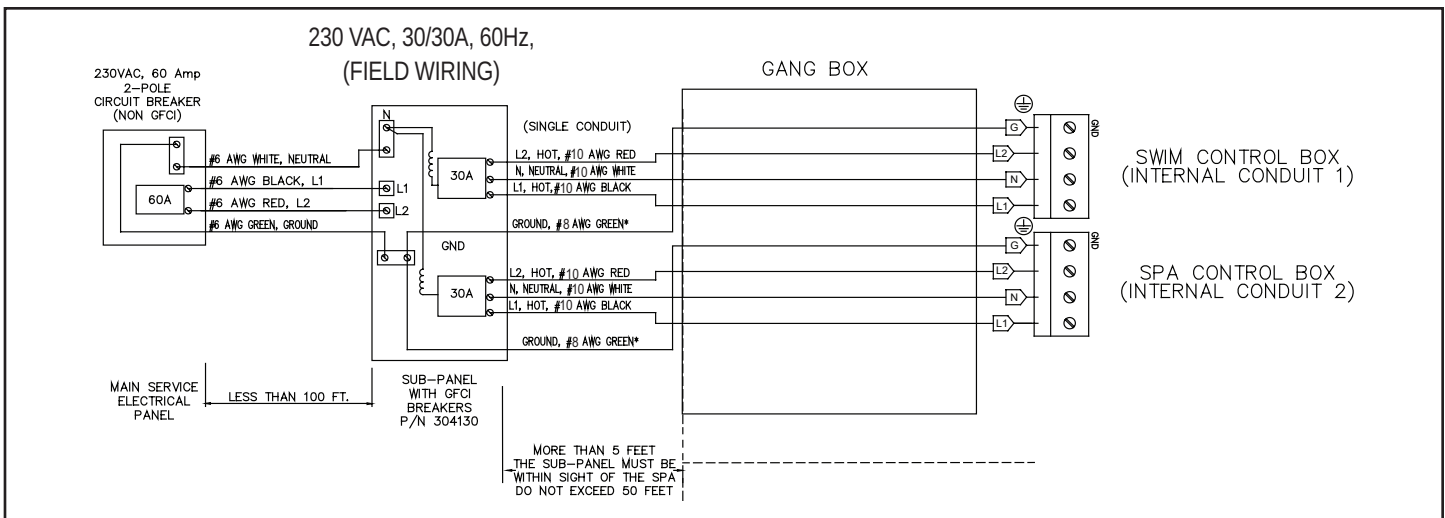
230 VAC, 30/30A, 60Hz,
(FIELD WIRING)

GANG BOX

230VAC, 60 Amp
2–POLE
CIRCUIT BREAKER
(NON GFCI)

60A

#6 AWG WHITE, NEUTRAL
#6 AWG BLACK, L1
#6 AWG RED, L2
#6 AWG GREEN, GROUND

N
L1
L2
GND

30A
30A

(SINGLE CONDUIT)

L2, HOT, #10 AWG RED
N, NEUTRAL, #10 AWG WHITE
L1, HOT, #10 AWG BLACK
GROUND, #8 AWG GREEN*

L2, HOT, #10 AWG RED
N, NEUTRAL, #10 AWG WHITE
L1, HOT, #10 AWG BLACK
GROUND, #8 AWG GREEN*

G
L2
N
L1
GND

G
L2
N
L1
GND

SWIM CONTROL BOX
(INTERNAL CONDUIT 1)

SPA CONTROL BOX
(INTERNAL CONDUIT 2)

MAIN SERVICE
ELECTRICAL
PANEL

LESS THAN 100 FT.

SUB–PANEL
WITH GFCI
BREAKERS
P/N 304130

MORE THAN 5 FEET
THE SUB–PANEL MUST BE
WITHIN SIGHT OF THE SPA
DO NOT EXCEED 50 FEET